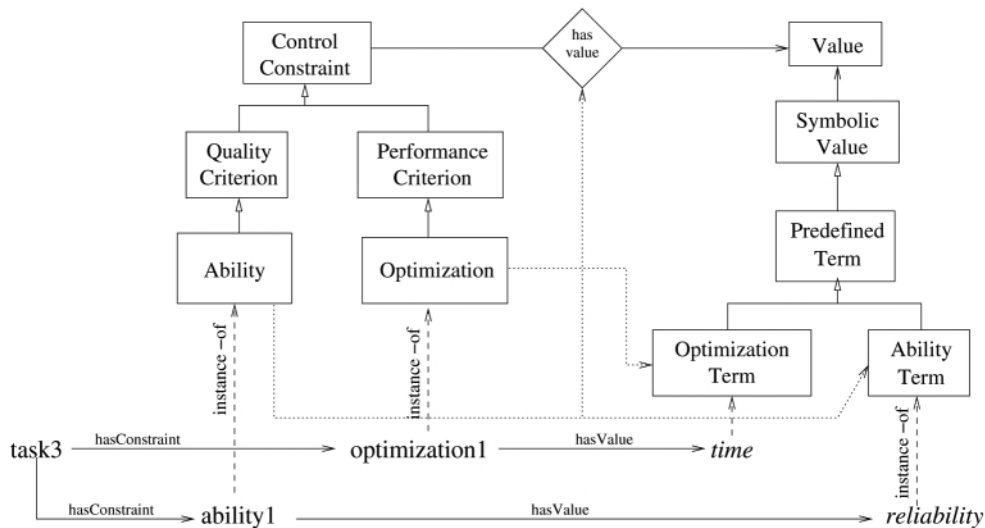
Control Constraint

has value

Value

Symbolic Value

Quality Criterion

Performance Criterion

Predefined Term

Ability

Optimization

Optimization Term

Ability Term

instance –of

instance –of

instance –of

task3

hasConstraint

optimization1

hasValue

*time*

hasConstraint

ability1

hasValue

*reliability*